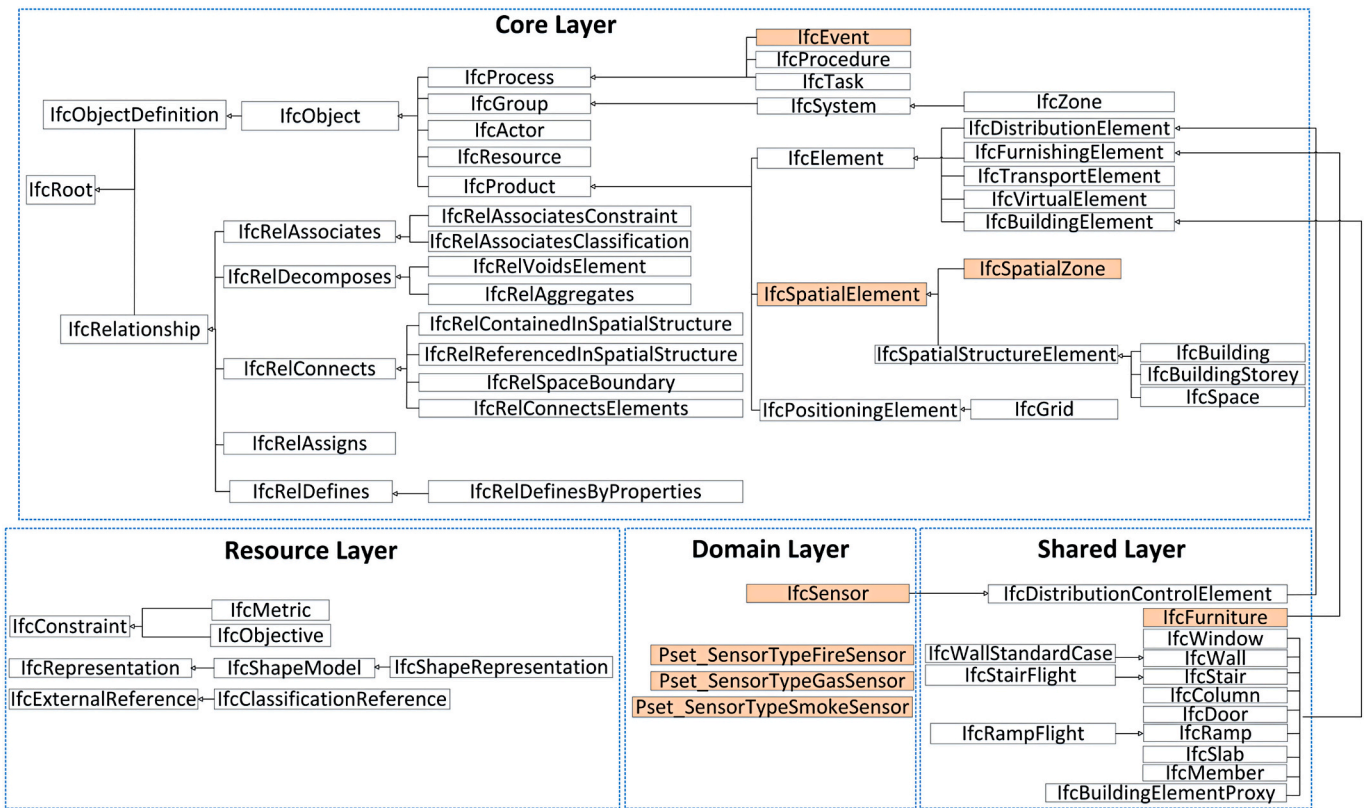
Core Layer

IfcEvent
IfcProcedure
IfcTask
IfcProcess
IfcObjectDefinition
IfcObject
IfcGroup
IfcSystem
IfcZone
IfcActor
IfcDistributionElement
IfcResource
IfcElement
IfcFurnishingElement
IfcRoot
IfcProduct
IfcTransportElement
IfcVirtualElement
IfcBuildingElement
IfcRelAssociates
IfcRelAssociatesConstraint
IfcRelAssociatesClassification
IfcRelDecomposes
IfcRelVoidsElement
IfcSpatialZone
IfcRelAggregates
IfcSpatialElement
IfcRelationship
IfcRelContainedInSpatialStructure
IfcRelReferencedInSpatialStructure
IfcSpatialStructureElement
IfcBuilding
IfcRelConnects
IfcBuildingStorey
IfcRelSpaceBoundary
IfcSpace
IfcRelConnectsElements
IfcPositioningElement
IfcGrid
IfcRelAssigns
IfcRelDefines
IfcRelDefinesByProperties

Resource Layer

IfcMetric
IfcConstraint
IfcObjective
IfcRepresentation
IfcShapeModel
IfcShapeRepresentation
IfcExternalReference
IfcClassificationReference

Domain Layer

IfcSensor
Pset_SensorTypeFireSensor
Pset_SensorTypeGasSensor
Pset_SensorTypeSmokeSensor

Shared Layer

IfcDistributionControlElement
IfcFurniture
IfcWindow
IfcWallStandardCase
IfcWall
IfcStairFlight
IfcStair
IfcColumn
IfcDoor
IfcRampFlight
IfcRamp
IfcSlab
IfcMember
IfcBuildingElementProxy